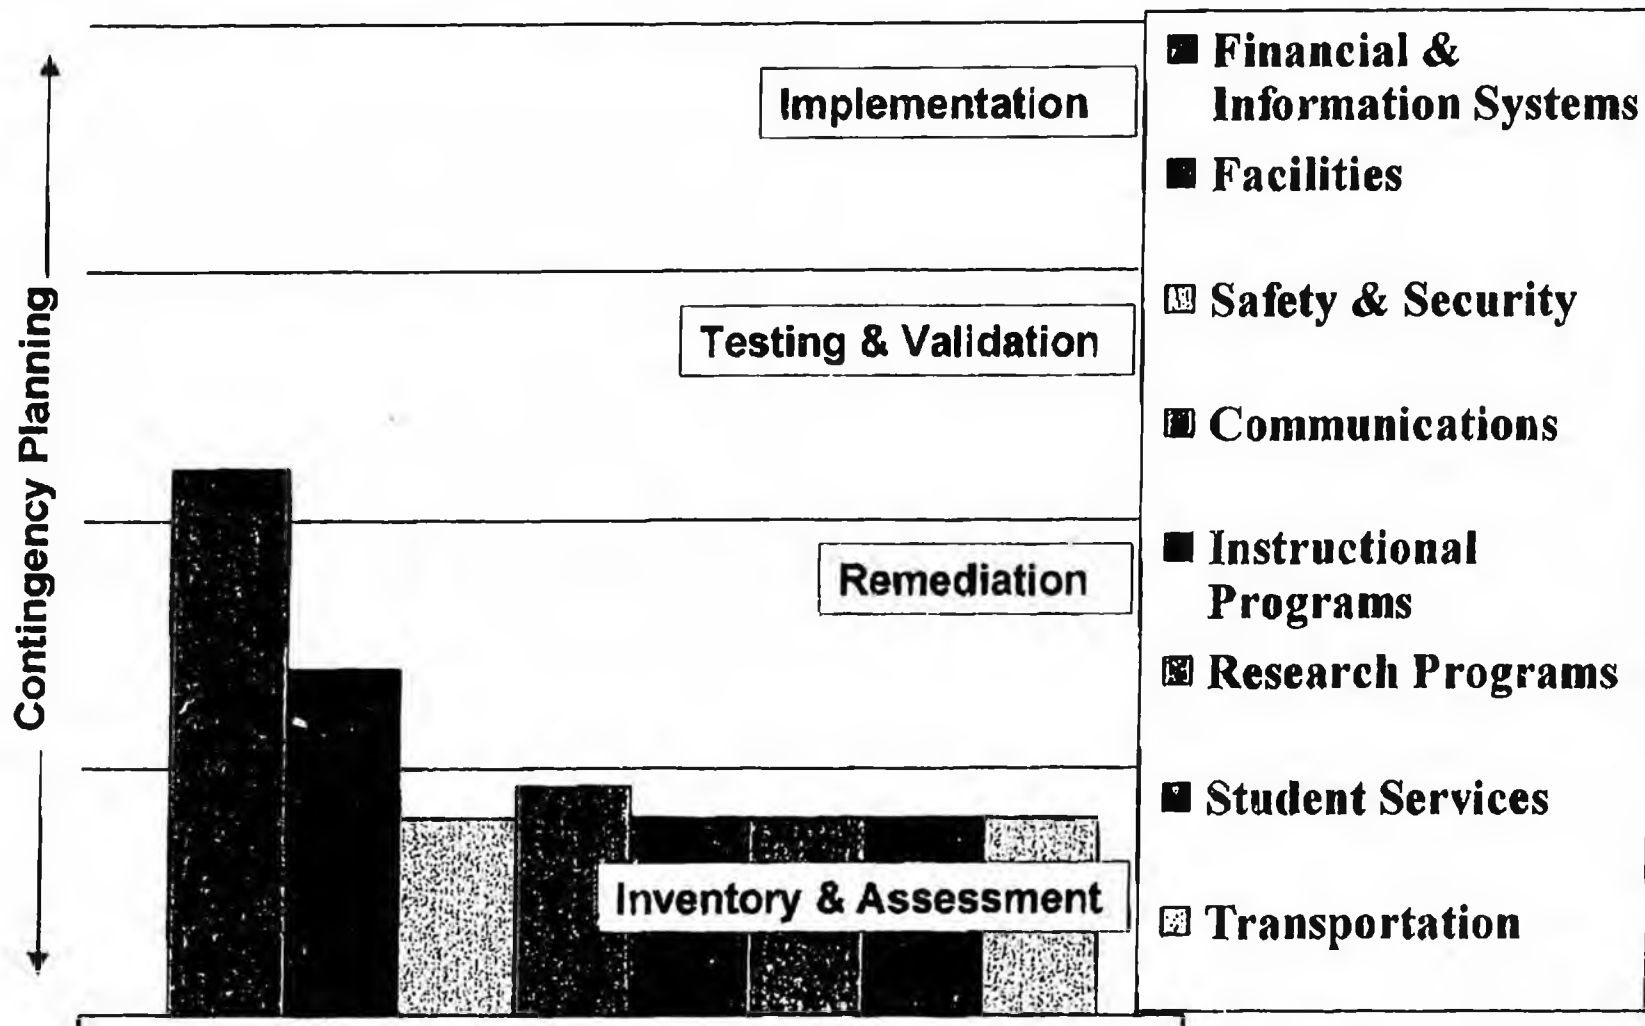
Contingency Planning

Implementation

Testing & Validation

Remediation

Inventory & Assessment

Financial & Information Systems

Facilities

Safety & Security

Communications

Instructional Programs

Research Programs

Student Services

Transportation